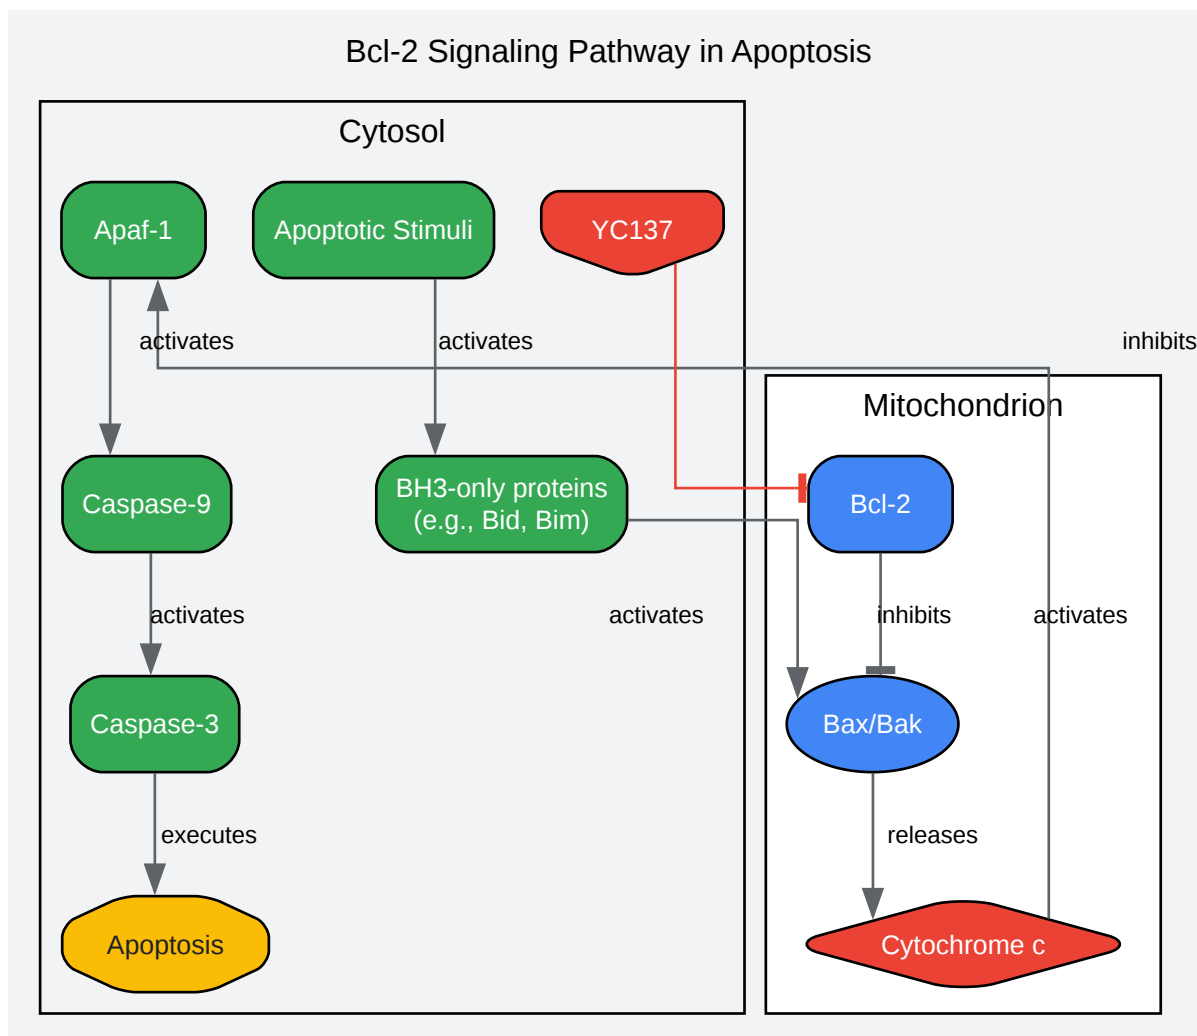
Bcl-2 Signaling Pathway in Apoptosis

Cytosol

Apaf-1

Apoptotic Stimuli

YC137

activates

activates

inhibits

Mitochondrion

Caspase-9

BH3-only proteins (e.g., Bid, Bim)

Bcl-2

activates

activates

inhibits

activates

Caspase-3

Bax/Bak

executes

releases

Apoptosis

Cytochrome c